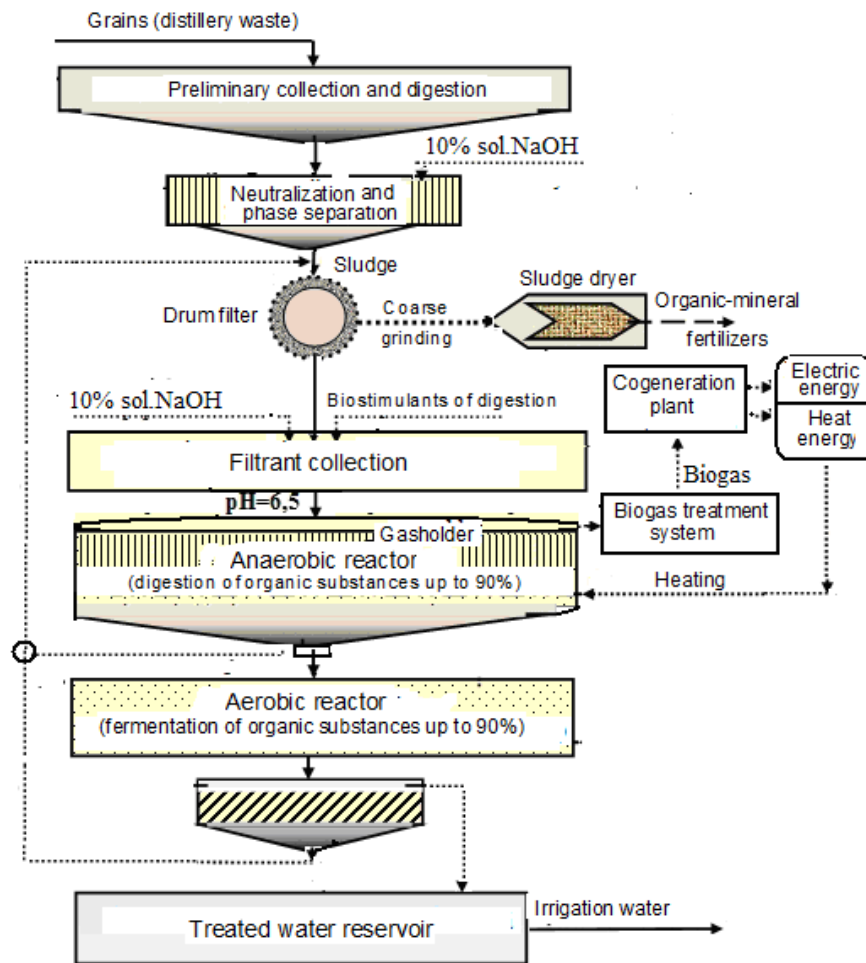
Grains (distillery waste)

Preliminary collection and digestion

10% sol.NaOH

Neutralization and phase separation

Sludge

Sludge dryer

Drum filter

Coarse grinding

Organic-mineral fertilizers

Cogeneration plant

Electric energy

Heat energy

10% sol.NaOH

Biostimulants of digestion

Filtrant collection

Biogas

pH=6,5

Biogas treatment system

Gasholder

Anaerobic reactor
(digestion of organic substances up to 90%)

Heating

Aerobic reactor
(fermentation of organic substances up to 90%)

Treated water reservoir

Irrigation water